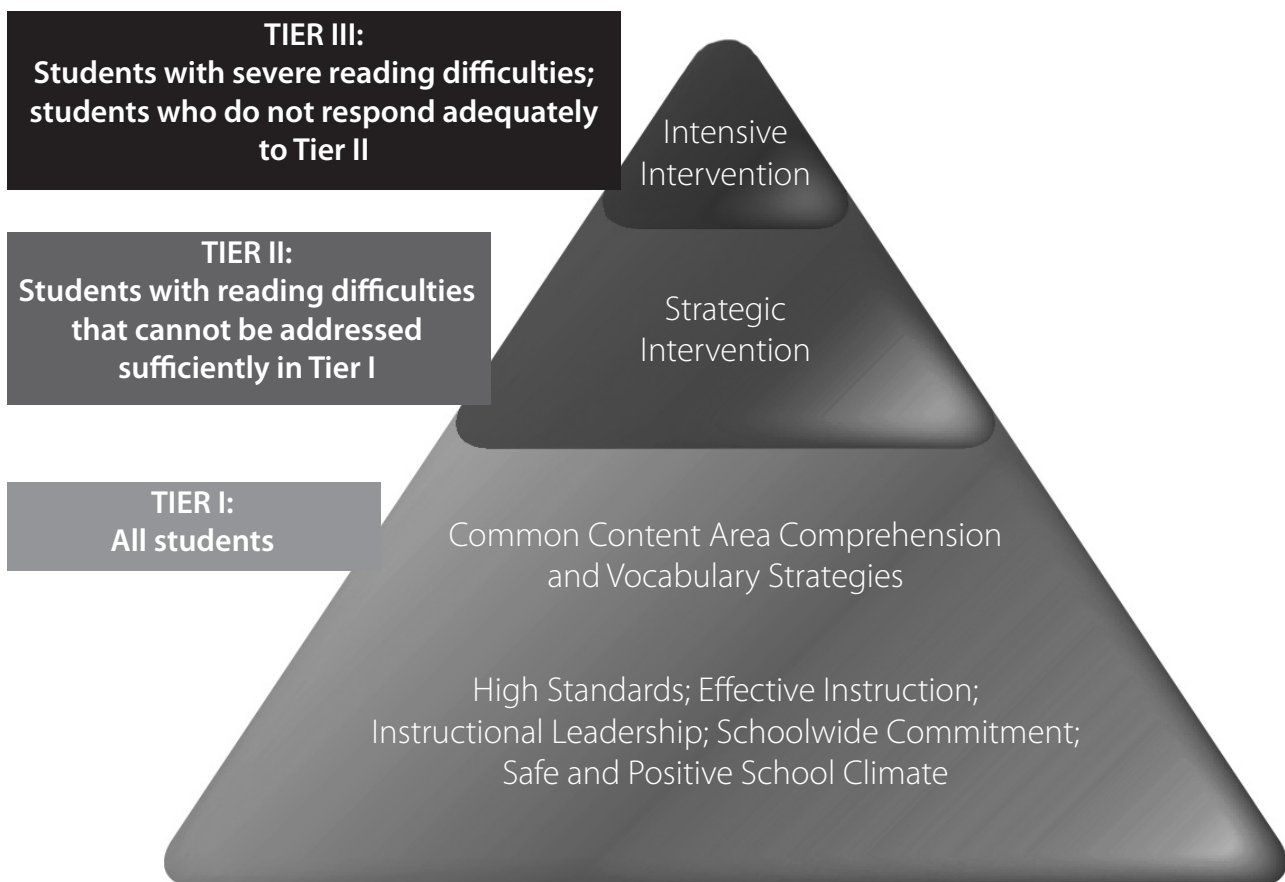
TIER III:
Students with severe reading difficulties; students who do not respond adequately to Tier II

Intensive Intervention

TIER II:
Students with reading difficulties that cannot be addressed sufficiently in Tier I

Strategic Intervention

TIER I:
All students

Common Content Area Comprehension and Vocabulary Strategies

High Standards; Effective Instruction; Instructional Leadership; Schoolwide Commitment; Safe and Positive School Climate